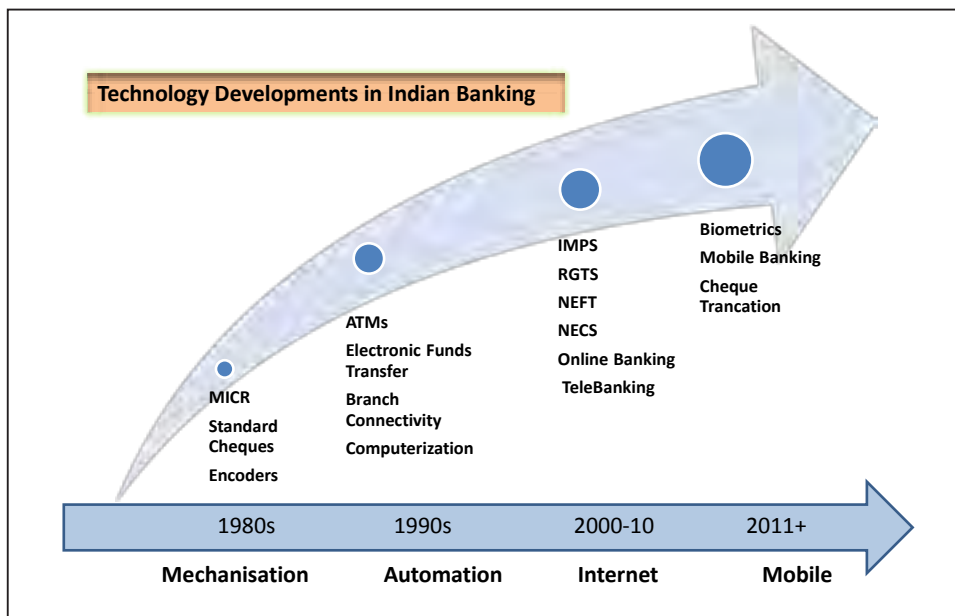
Technology Developments in Indian Banking

MICR
Standard Cheques
Encoders

ATMs
Electronic Funds Transfer
Branch Connectivity
Computerization

IMPS
RGTS
NEFT
NECS
Online Banking
TeleBanking

Biometrics
Mobile Banking
Cheque Trancation

1980s
1990s
2000-10
2011+

Mechanisation
Automation
Internet
Mobile